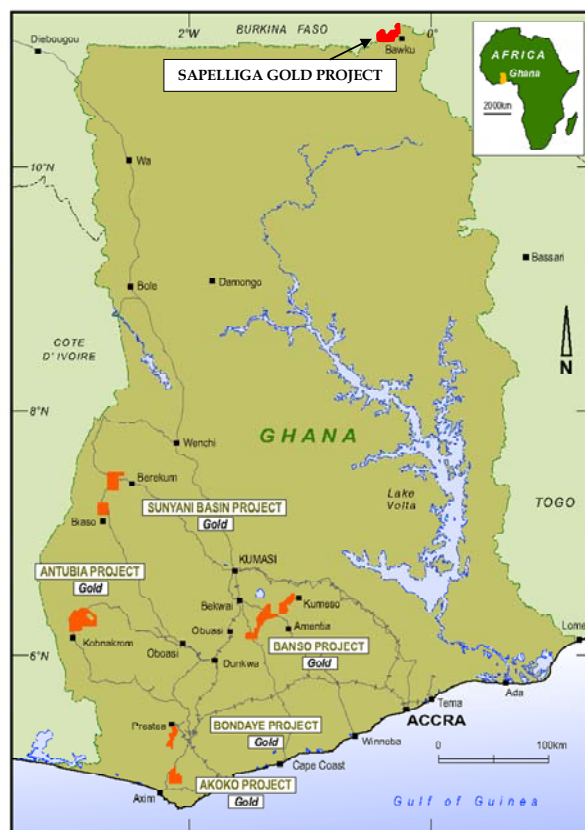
2°W
BURKINA FASO
0°
Diebougou
Bawku
SAPELLIGA GOLD PROJECT
AFRICA
Ghana
2000km
10°N
Wa
Bassari
Bole
Damongo
COTE D'IVOIRE
N
8°N
Wenchi
GHANA
Berekum
SUNYANI BASIN PROJECT
Gold
Lake Volta
TOGO
Biaso
KUMASI
ANTUBIA PROJECT
Gold
Bekwai
Kumeso
Amentia
Kobnakrom
Obuasi
6°N
Oboasi
Dunkwa
BANSO PROJECT
Gold
Lome
Ada
Tema
ACCRA
Prestea
BONDAYE PROJECT
Gold
Winneba
0
100km
Cape Coast
AKOKO PROJECT
Gold
Axim
Gulf of Guinea